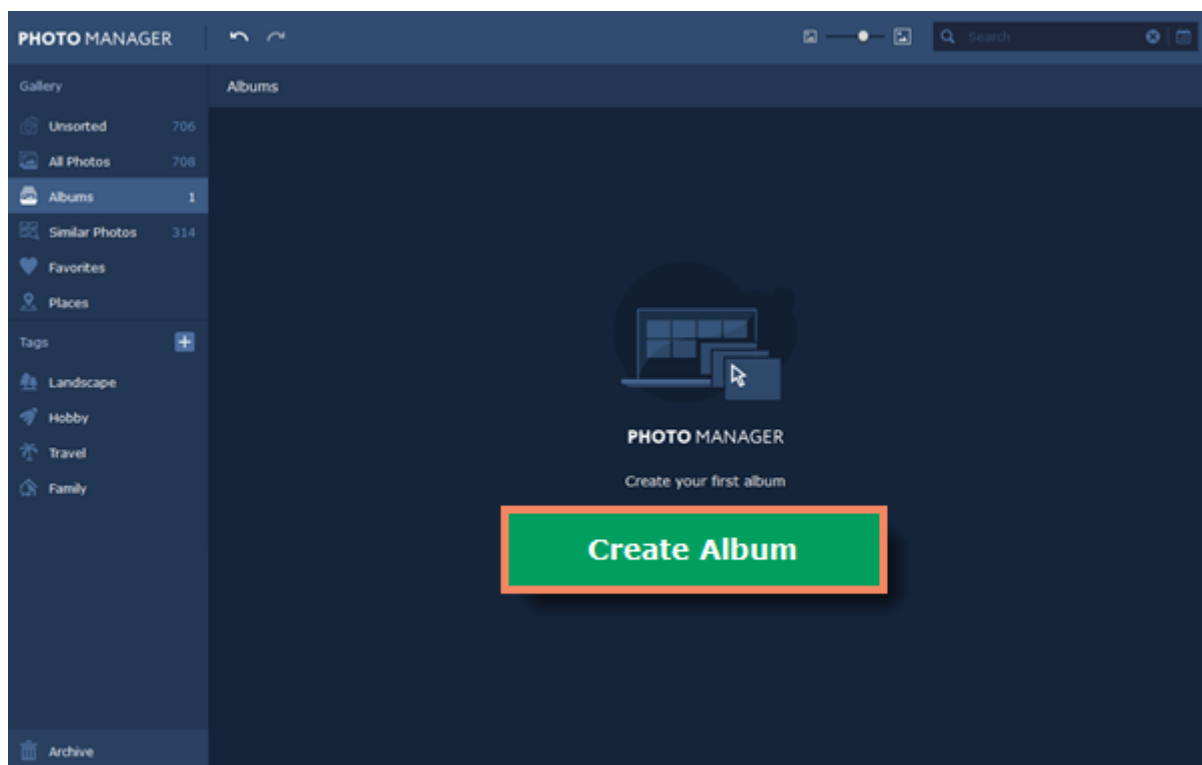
PHOTO MANAGER

Search

Gallery

Unsorted 706

All Photos 708

Albums 1

Similar Photos 314

Favorites

Places

Tags

Landscape

Hobby

Travel

Family

Archive

Albums

PHOTO MANAGER

Create your first album

Create Album